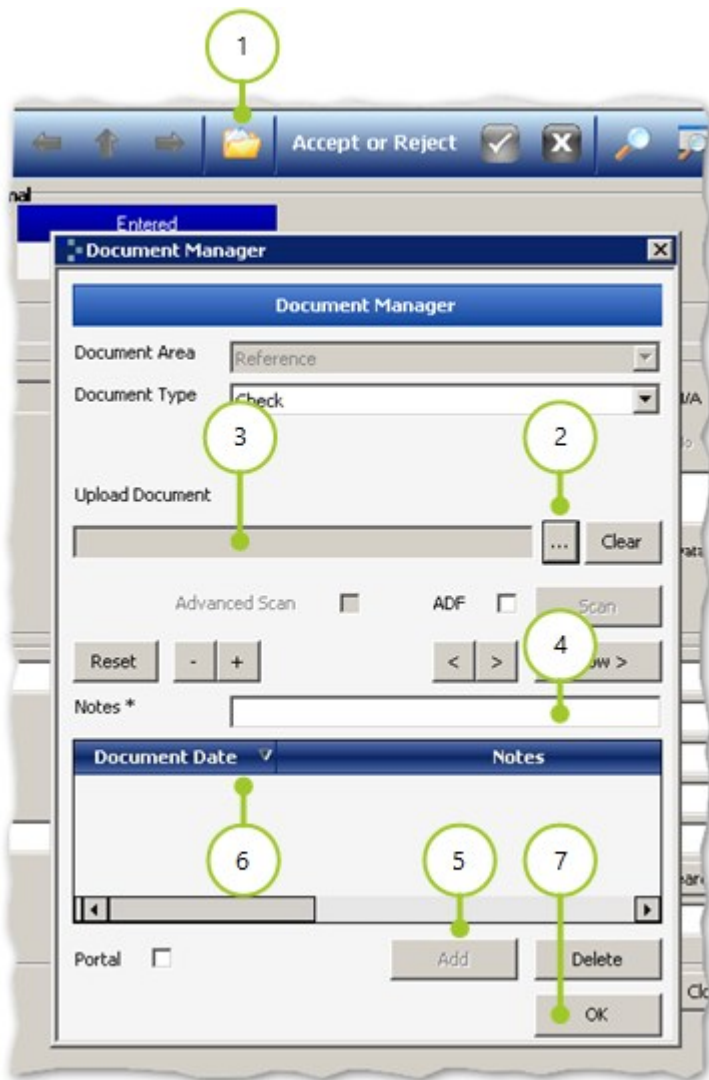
1

Accept or Reject

nal

Entered

Document Manager

Document Manager

Document Area Reference

Document Type Check

3

2

Upload Document

... Clear

Advanced Scan ADF Scan

4

Reset - + < > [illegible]ow >

Notes *

| Document Date | Notes |
|---|---|

6

5

7

Portal

Add Delete

OK